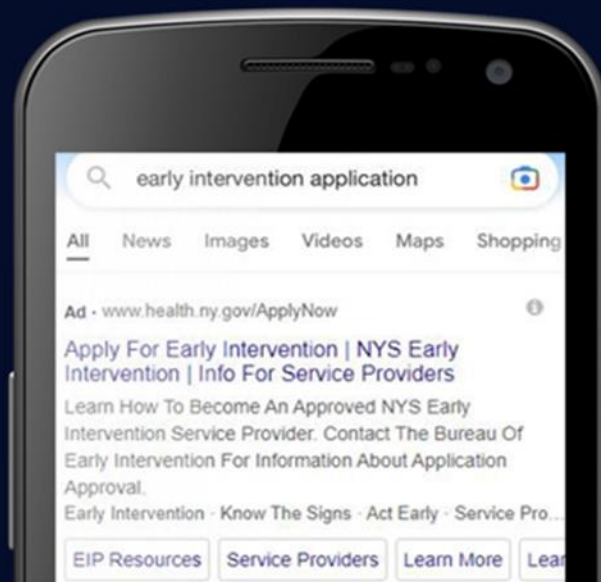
early intervention application

All News Images Videos Maps Shopping

Ad · www.health.ny.gov/ApplyNow

Apply For Early Intervention | NYS Early Intervention | Info For Service Providers

Learn How To Become An Approved NYS Early Intervention Service Provider. Contact The Bureau Of Early Intervention For Information About Application Approval.

Early Intervention · Know The Signs · Act Early · Service Pro...

EIP Resources Service Providers Learn More Lea